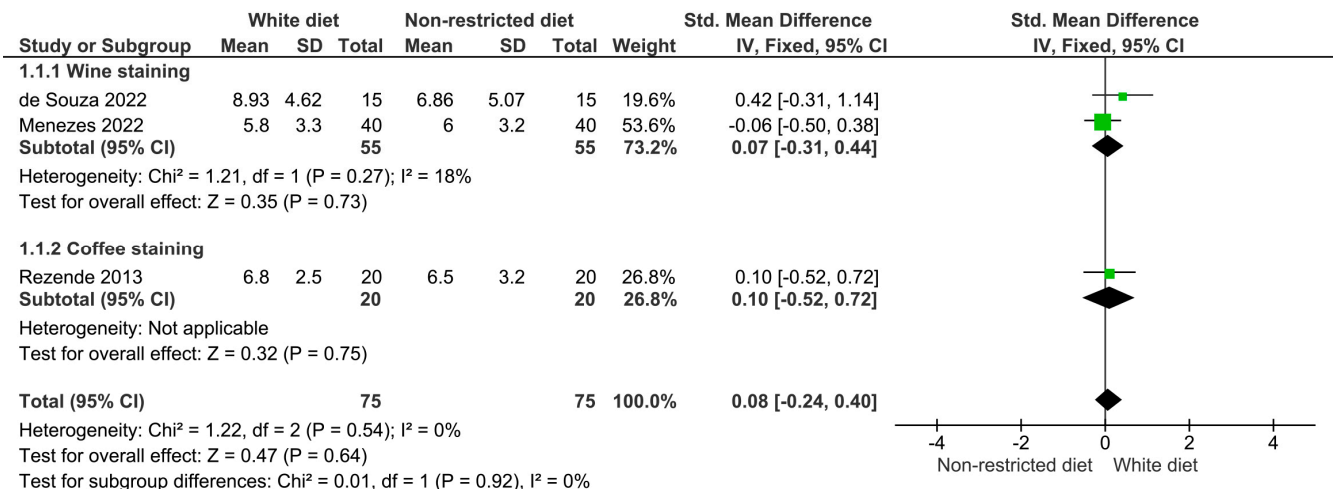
| | White diet | | | Non-restricted diet | | | | Std. Mean Difference | Std. Mean Difference |
|---|---|---|---|---|---|---|---|---|---|
| Study or Subgroup | Mean | SD | Total | Mean | SD | Total | Weight | IV, Fixed, 95% CI | IV, Fixed, 95% CI |
| **1.1.1 Wine staining** | | | | | | | | | |
| de Souza 2022 | 8.93 | 4.62 | 15 | 6.86 | 5.07 | 15 | 19.6% | 0.42 [-0.31, 1.14] | |
| Menezes 2022 | 5.8 | 3.3 | 40 | 6 | 3.2 | 40 | 53.6% | -0.06 [-0.50, 0.38] | |
| **Subtotal (95% CI)** | | | **55** | | | **55** | **73.2%** | **0.07 [-0.31, 0.44]** | |

Heterogeneity: Chi² = 1.21, df = 1 (P = 0.27); I² = 18%
Test for overall effect: Z = 0.35 (P = 0.73)

| | | | | | | | | | |
|---|---|---|---|---|---|---|---|---|---|
| **1.1.2 Coffee staining** | | | | | | | | | |
| Rezende 2013 | 6.8 | 2.5 | 20 | 6.5 | 3.2 | 20 | 26.8% | 0.10 [-0.52, 0.72] | |
| **Subtotal (95% CI)** | | | **20** | | | **20** | **26.8%** | **0.10 [-0.52, 0.72]** | |

Heterogeneity: Not applicable
Test for overall effect: Z = 0.32 (P = 0.75)

| | | | | | | | | | |
|---|---|---|---|---|---|---|---|---|---|
| **Total (95% CI)** | | | **75** | | | **75** | **100.0%** | **0.08 [-0.24, 0.40]** | |

Heterogeneity: Chi² = 1.22, df = 2 (P = 0.54); I² = 0%
Test for overall effect: Z = 0.47 (P = 0.64)
Test for subgroup differences: Chi² = 0.01, df = 1 (P = 0.92), I² = 0%

-4 -2 0 2 4
Non-restricted diet White diet